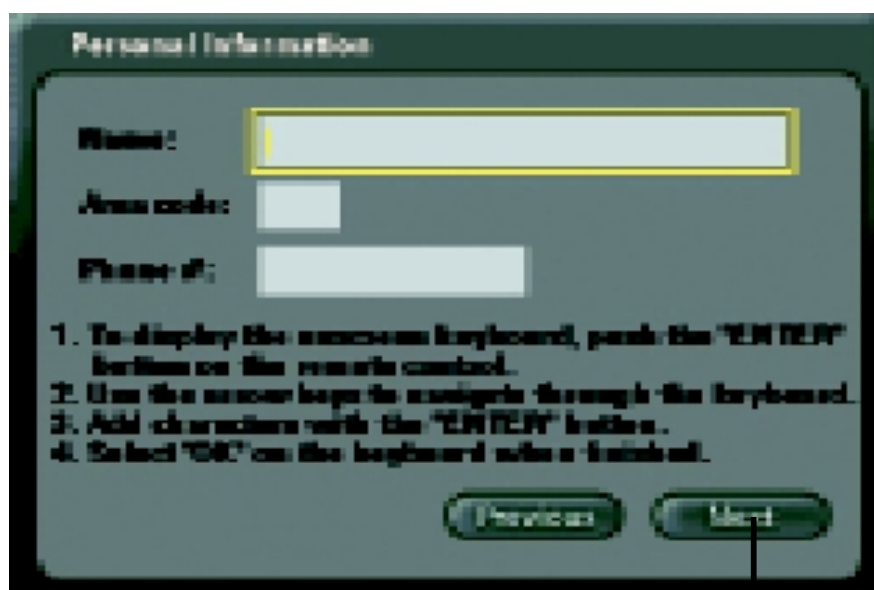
Personal Information

Name:

Area code:

Phone #:

1. To display the onscreen keyboard, push the "ENTER" button on the remote control.
2. Use the arrow keys to navigate through the keyboard.
3. Add characters with the "ENTER" button.
4. Select "OK" on the keyboard when finished.

Previous

Next